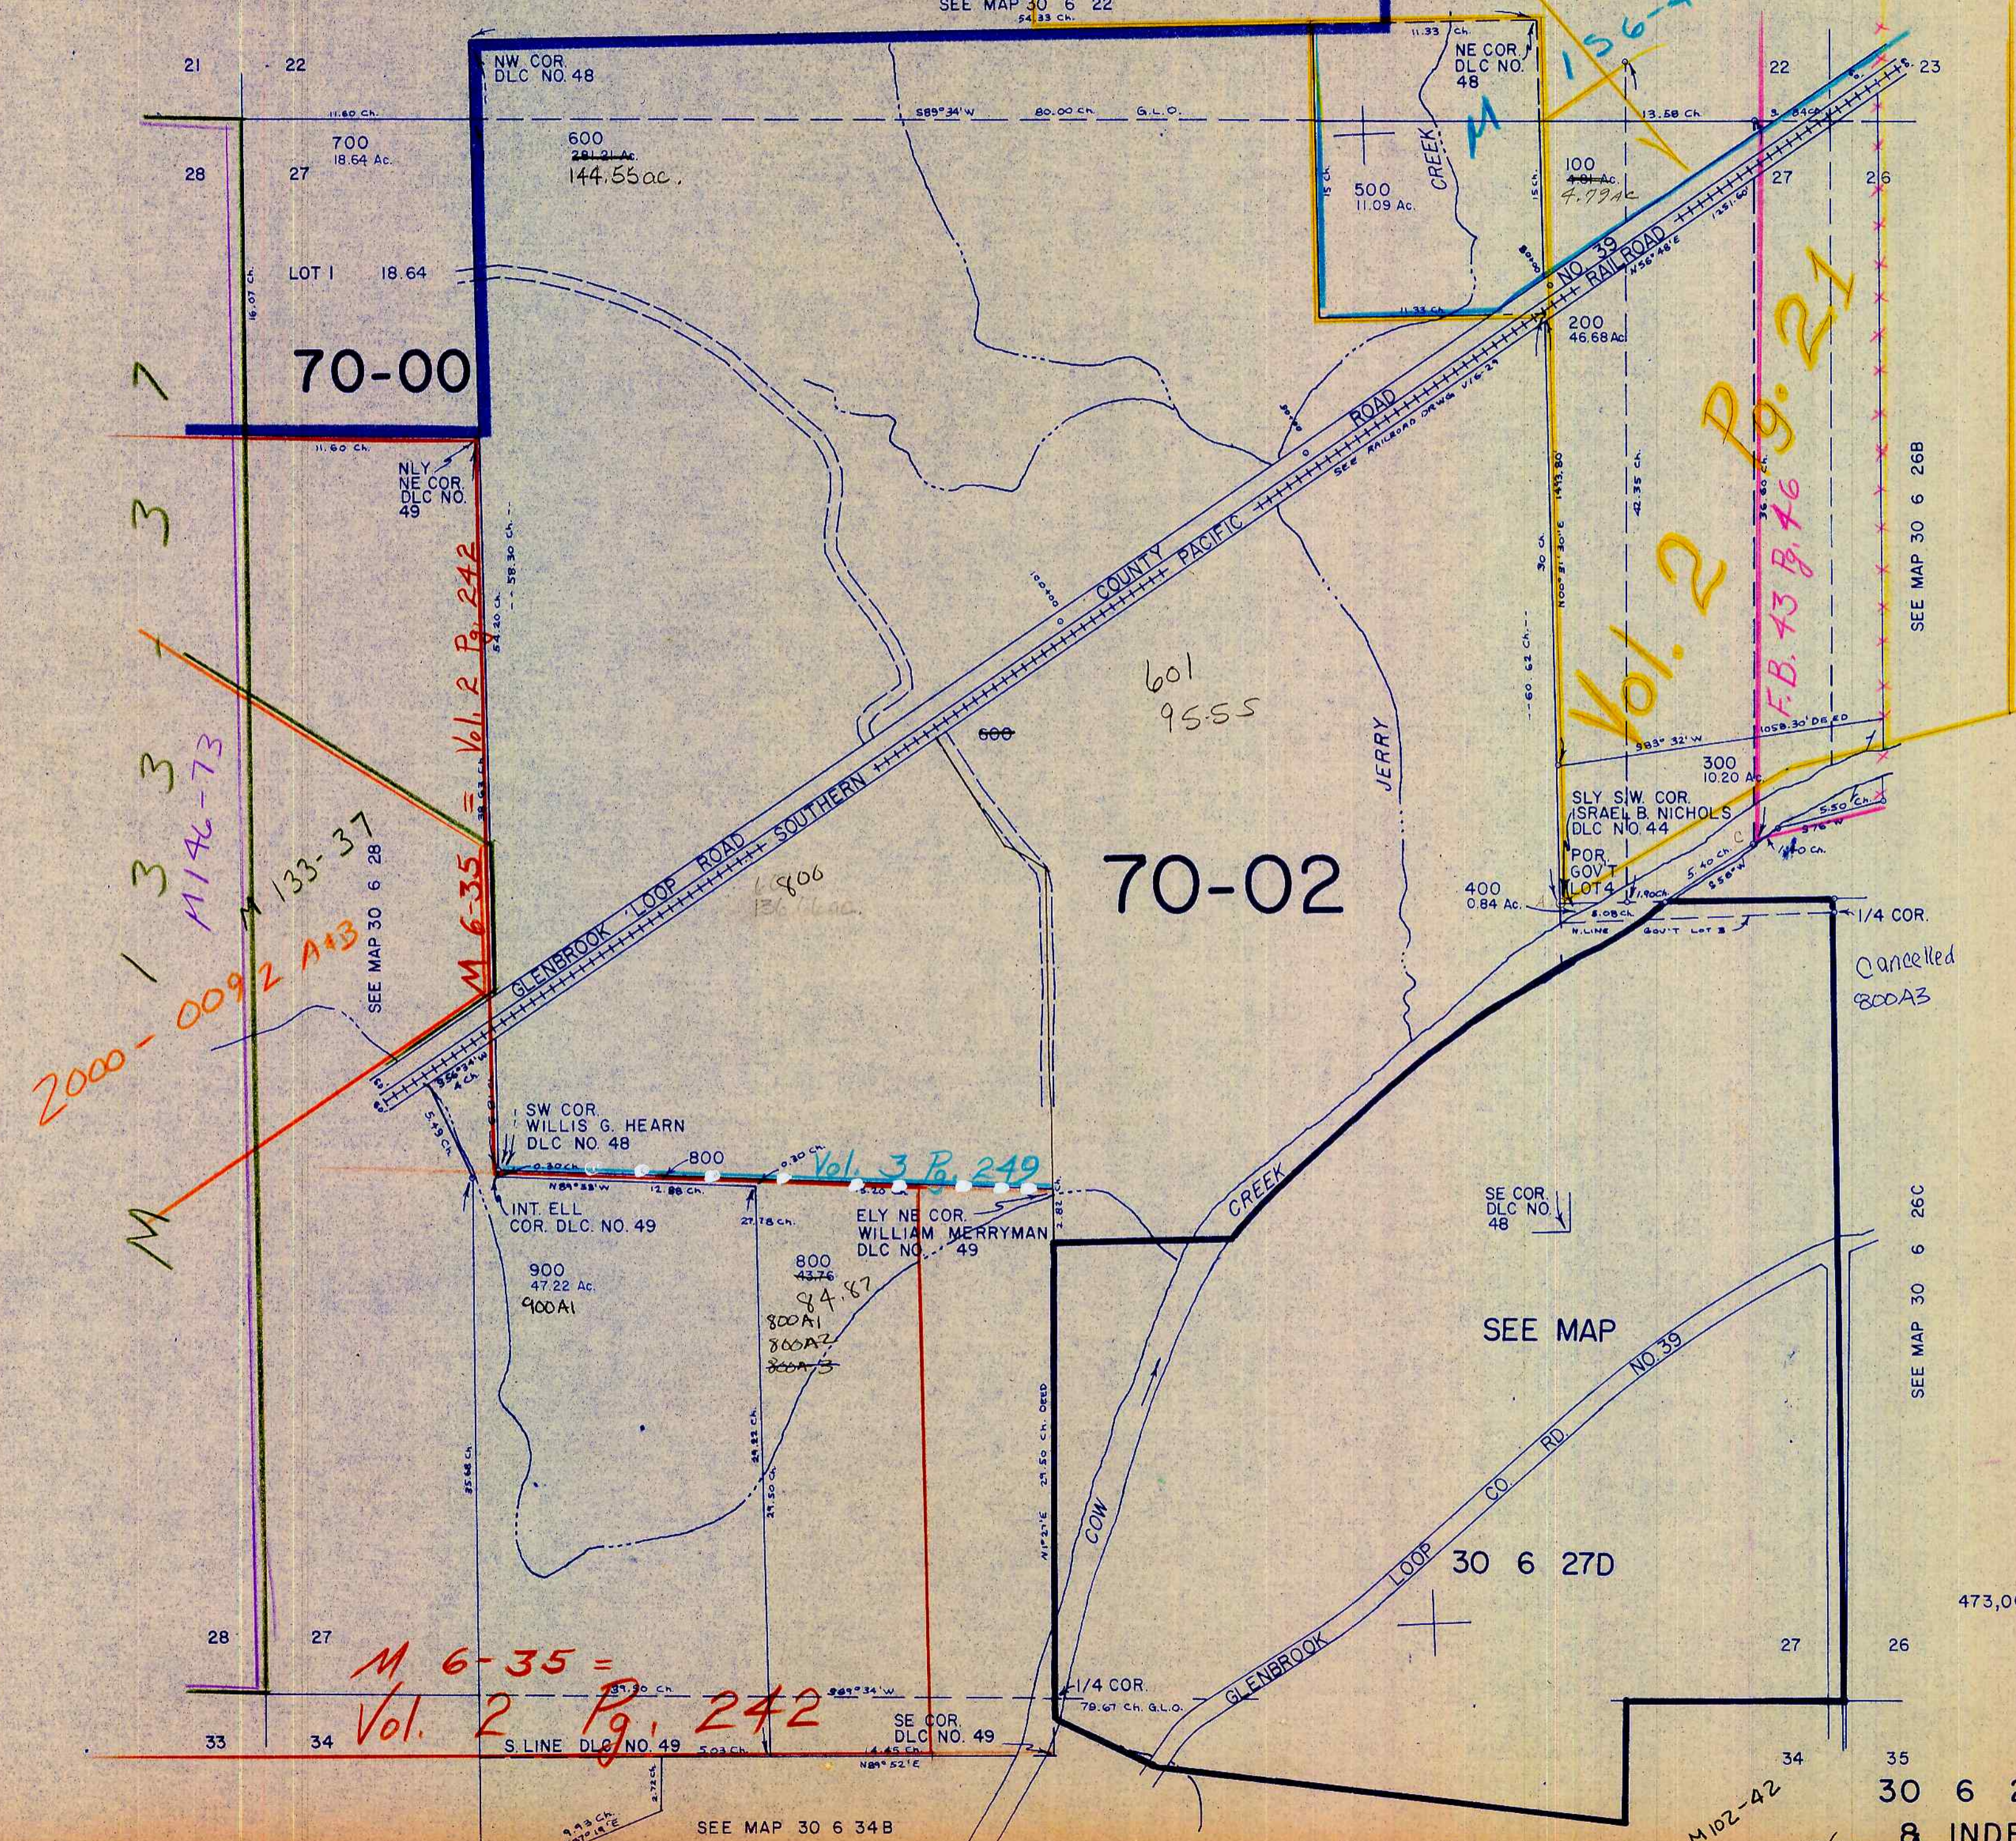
SEE MAP 30 6 22
54.33 Ch.

21 22
28 27
NW COR.
DLC NO. 48
11.60 Ch.
S89°34'W 80.00 Ch. G.L.O.
700
18.64 Ac.
600
281.21 Ac.
144.55ac.
LOT 1 18.64
70-00
11.60 Ch.
NLY
NE COR.
DLC NO.
49
NE COR
DLC NO.
48
M 156-4
11.33 Ch.
13.58 Ch.
22 23
27 26
CREEK
500
11.09 Ac.
100
4.79Ac
NO. 39
RAILROAD
ROAD
200
46.68 Ac.
11.33 Ch.
SEE RAILROAD DRWG. V16-23
PACIFIC
COUNTY
SOUTHERN
ROAD
LOOP
GLENBROOK
601
95.55
600
806
136.16ac.
70-02
JERRY
Vol. 2 Pg. 21
F.B. 43 Pg. 46
SEE MAP 30 6 26B
S83°32'W
1058.30' DEED
300
10.20 Ac.
SLY S.W. COR.
ISRAEL B. NICHOLS
DLC NO. 44
POR.
GOV'T
LOT 4
400
0.84 Ac.
1/4 COR.
Cancelled
800A3
M 6-35 = Vol. 2 Pg. 242
M 133-37
M146-73
M 1 3 3 1 3 7
2000-0092 A13
SEE MAP 30 6 28
SW COR.
WILLIS G. HEARN
DLC NO. 48
800
Vol. 3 Pg. 249
INT. ELL
COR. DLC. NO. 49
ELY NE COR.
WILLIAM MERRYMAN
DLC NO. 49
CREEK
SE COR.
DLC NO.
48
SEE MAP
SEE MAP 30 6 26C
900
47.22 Ac.
900A1
800
43.76
84.87
800A1
800A2
800A3
NO. 39
RD
CO
LOOP
GLENBROOK
30 6 27D
COW
473,00
28 27
27 26
M 6-35 =
Vol. 2 Pg. 242
1/4 COR.
70.67 Ch. G.L.O.
33 34
S. LINE DLC NO. 49
SE COR.
DLC NO. 49
34 35
M102-42
30 6 2
8 INDE
SEE MAP 30 6 34B